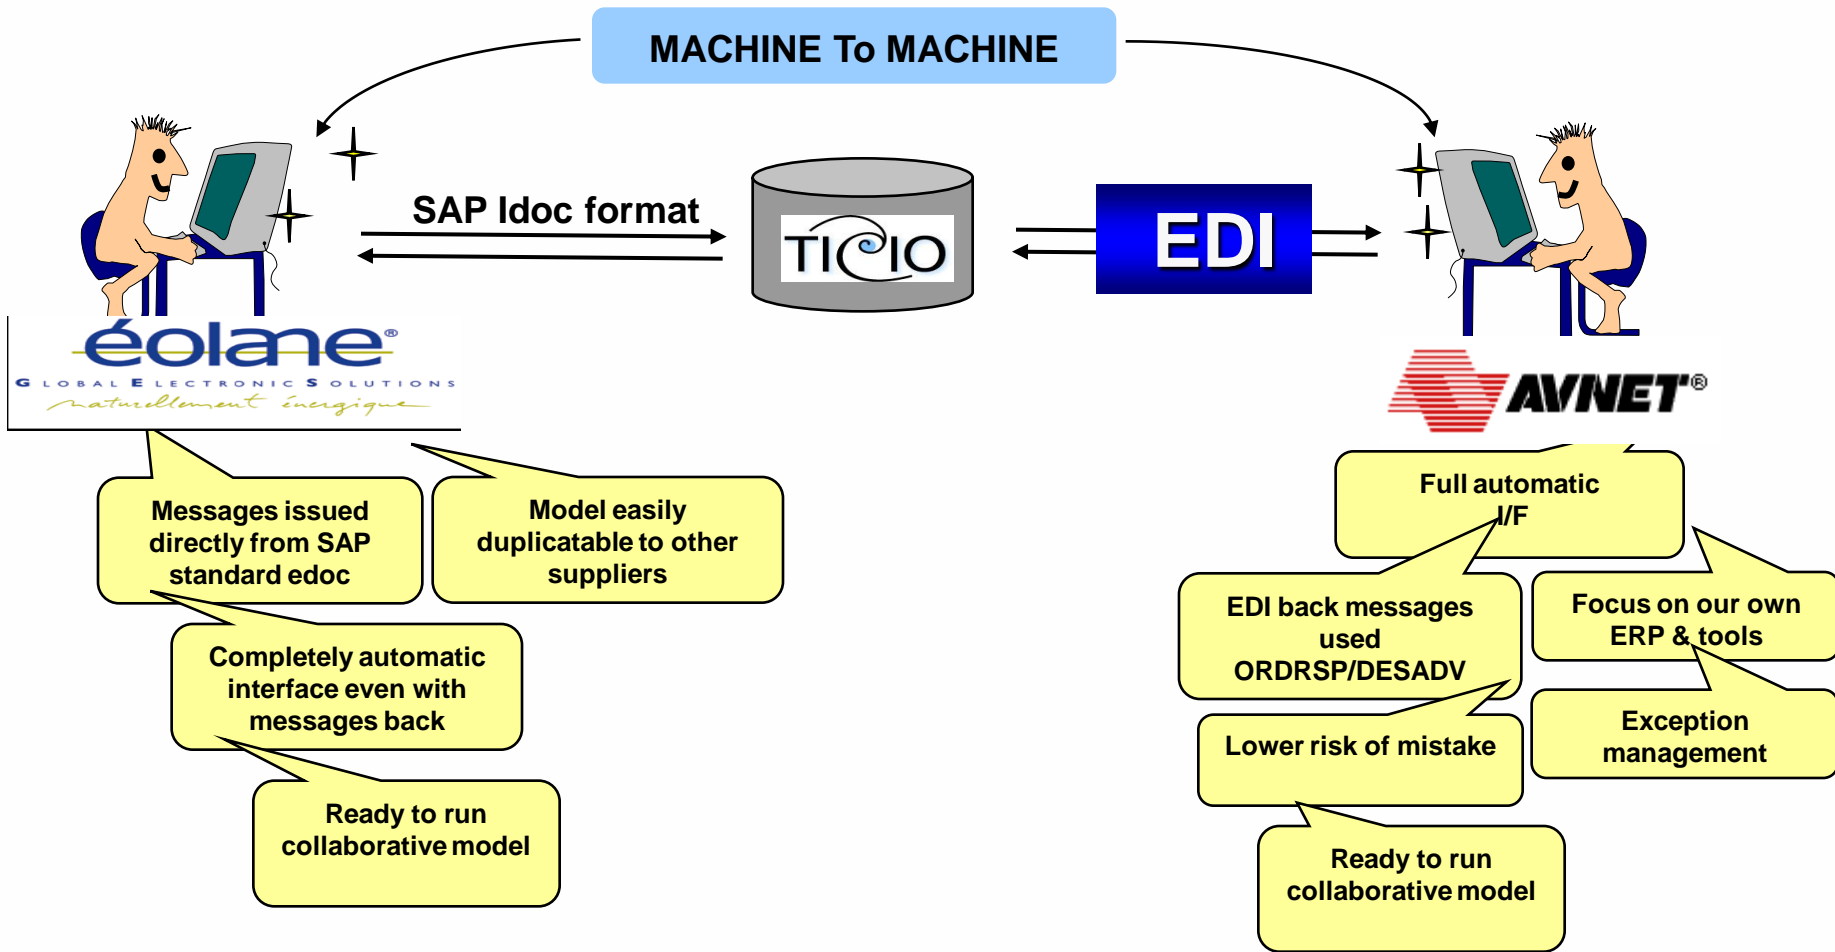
MACHINE To MACHINE

SAP Idoc format

TICIO

EDI

éolane®
GLOBAL ELECTRONIC SOLUTIONS
naturellement énergique

AVNET®

Messages issued directly from SAP standard edoc

Model easily duplicatable to other suppliers

Completely automatic interface even with messages back

Ready to run collaborative model

Full automatic I/F

EDI back messages used ORDRSP/DESADV

Focus on our own ERP & tools

Lower risk of mistake

Exception management

Ready to run collaborative model